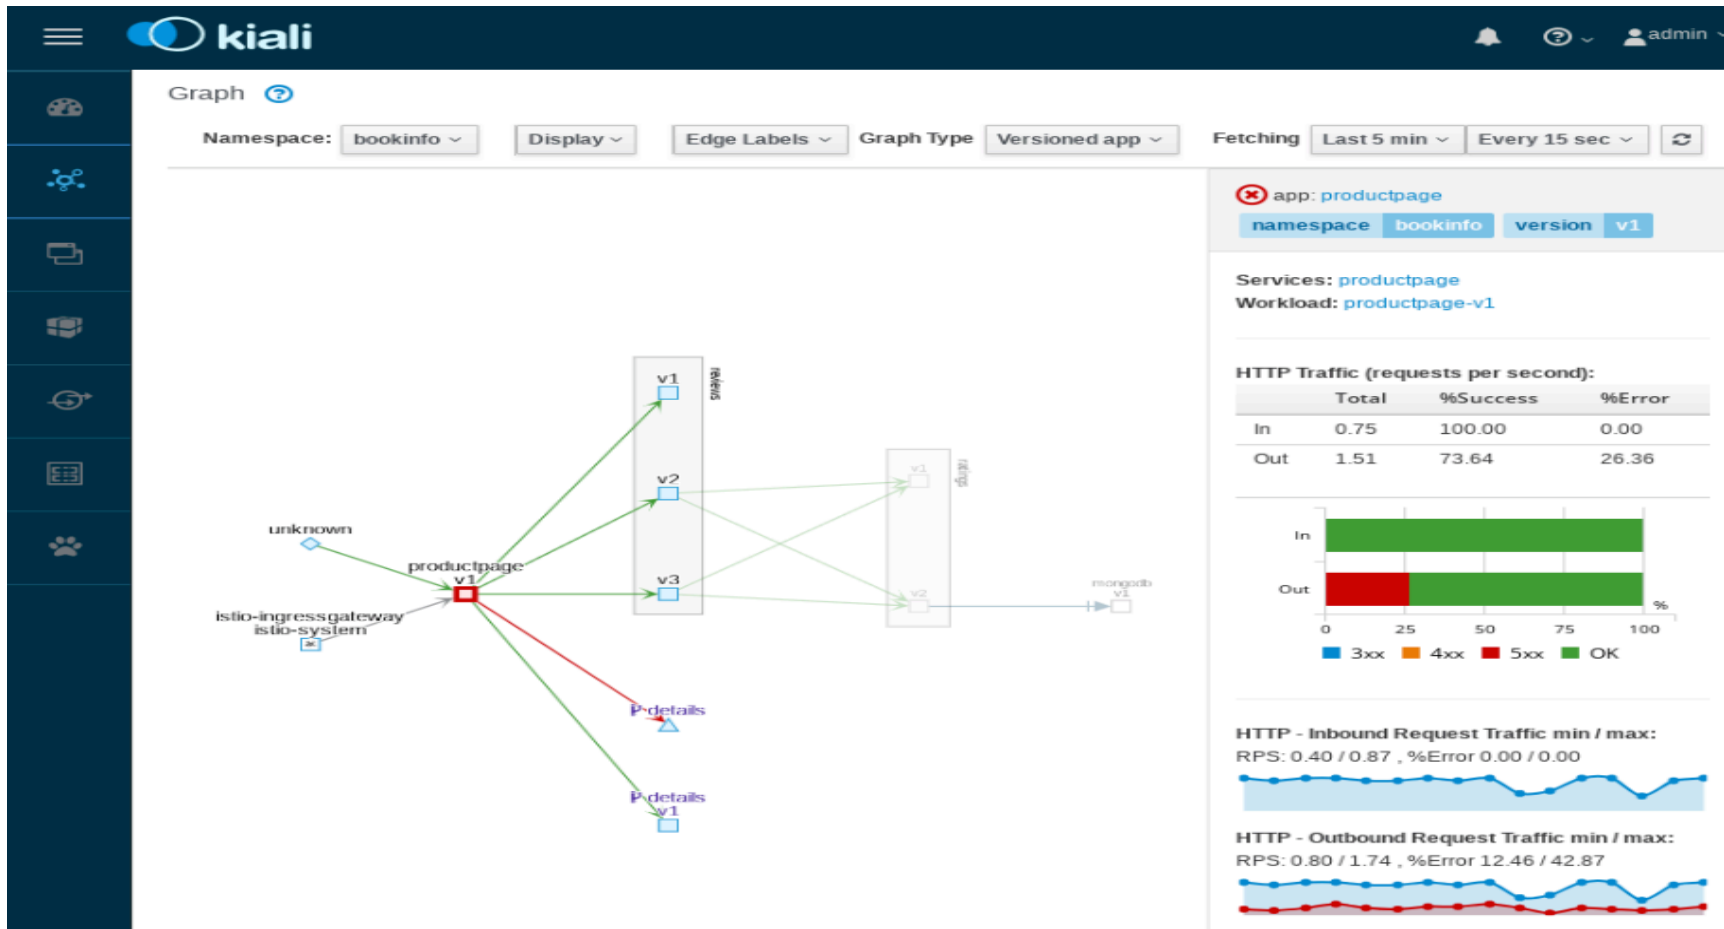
kiali

admin

Graph

Namespace: bookinfo Display Edge Labels Graph Type Versioned app Fetching Last 5 min Every 15 sec

v1
reviews
v2
v3
ratings
v1
v2
mongodb
v1
unknown
productpage
v1
istio-ingressgateway
istio-system
details
details
v1

app: productpage
namespace bookinfo version v1

Services: productpage
Workload: productpage-v1

HTTP Traffic (requests per second):

| | Total | %Success | %Error |
|---|---|---|---|
| In | 0.75 | 100.00 | 0.00 |
| Out | 1.51 | 73.64 | 26.36 |

In
Out
%
0 25 50 75 100
3xx 4xx 5xx OK

HTTP - Inbound Request Traffic min / max:
RPS: 0.40 / 0.87 , %Error 0.00 / 0.00

HTTP - Outbound Request Traffic min / max:
RPS: 0.80 / 1.74 , %Error 12.46 / 42.87